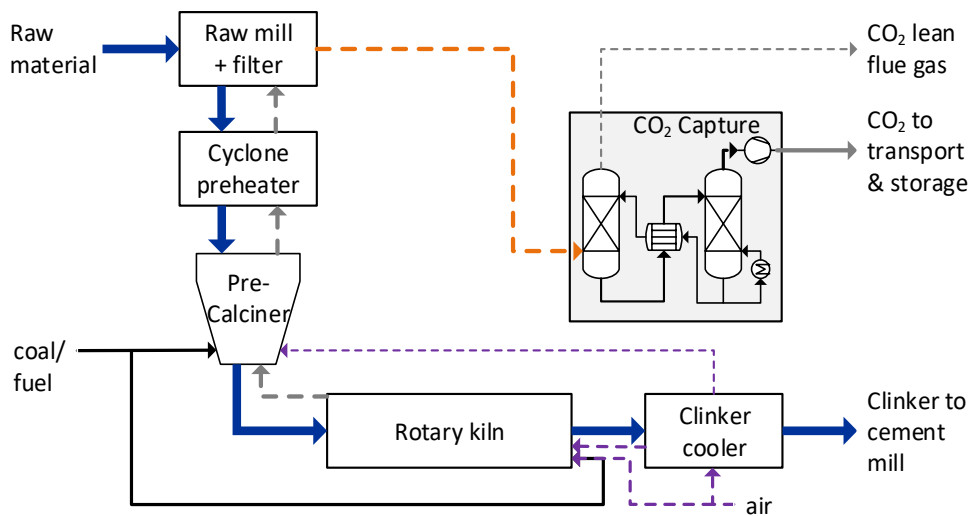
Raw material

Raw mill + filter

$CO_2$ lean flue gas

$CO_2$ Capture

$CO_2$ to transport & storage

Cyclone preheater

Pre-Calciner

coal/ fuel

Rotary kiln

Clinker cooler

Clinker to cement mill

air